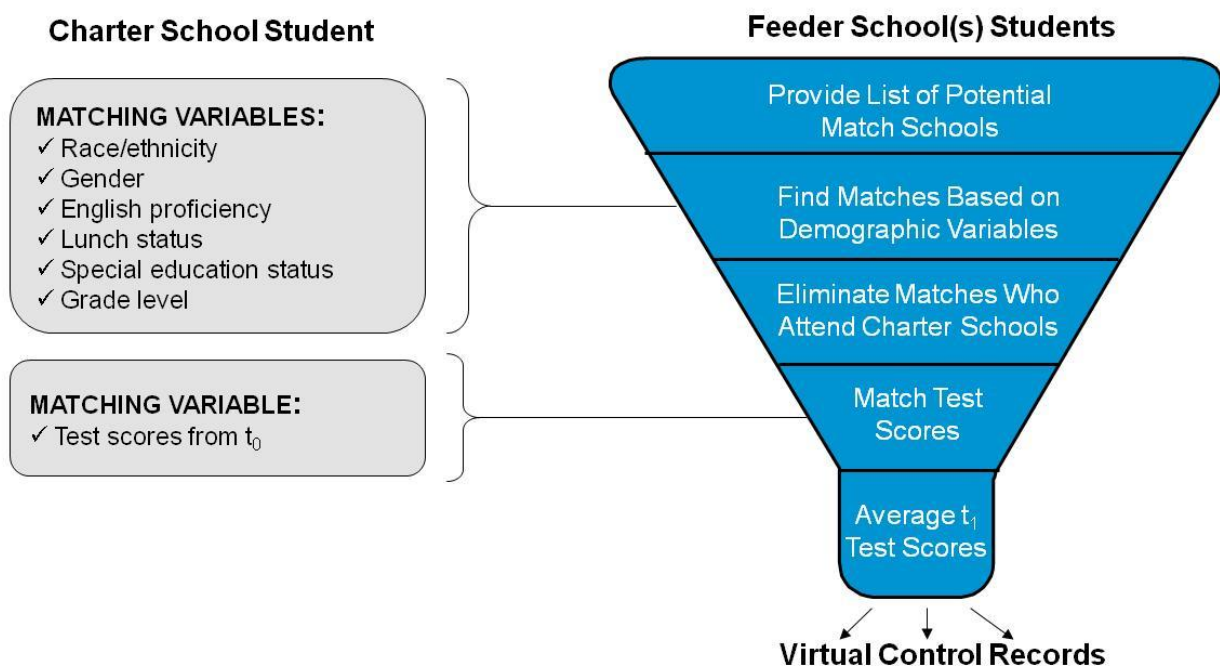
Charter School Student

MATCHING VARIABLES:
✓ Race/ethnicity
✓ Gender
✓ English proficiency
✓ Lunch status
✓ Special education status
✓ Grade level

MATCHING VARIABLE:
✓ Test scores from $t_0$

Feeder School(s) Students

Provide List of Potential Match Schools

Find Matches Based on Demographic Variables

Eliminate Matches Who Attend Charter Schools

Match Test Scores

Average $t_1$ Test Scores

Virtual Control Records